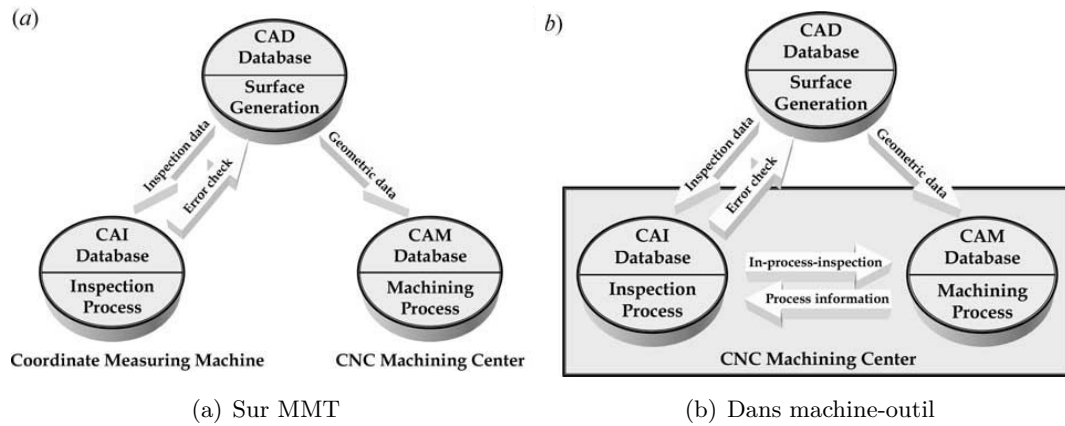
(a)

CAD Database

Surface Generation

Inspection data

Error check

Geometric data

CAI Database

Inspection Process

CAM Database

Machining Process

Coordinate Measuring Machine

CNC Machining Center

b)

CAD Database

Surface Generation

Inspection data

Error check

Geometric data

CAI Database

Inspection Process

In-process-inspection

Process information

CAM Database

Machining Process

CNC Machining Center

(a) Sur MMT

(b) Dans machine-outil